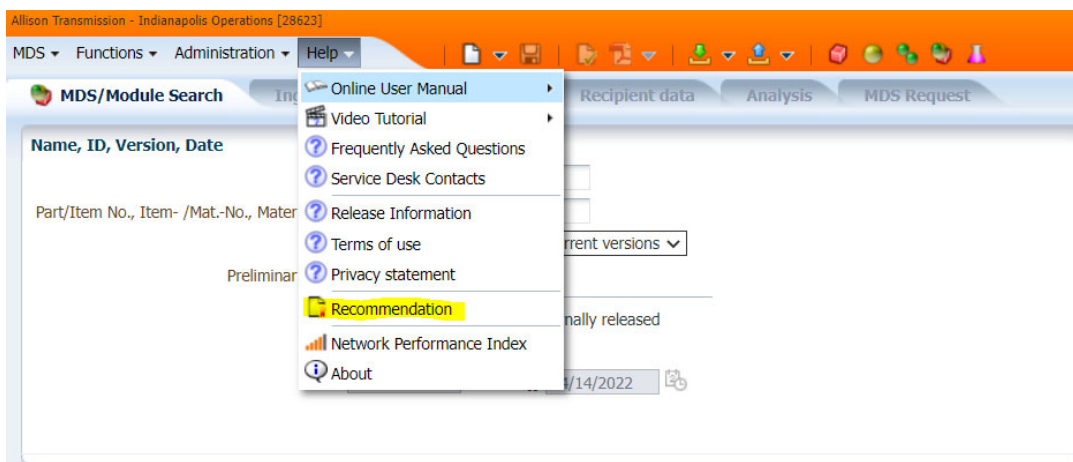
Allison Transmission - Indianapolis Operations [28623]

MDS ▾ Functions ▾ Administration ▾ Help ▾

MDS/Module Search
In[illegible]
Recipient data
Analysis
MDS Request

Name, ID, Version, Date

Part/Item No., Item- /Mat.-No., Mater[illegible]

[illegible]rrent versions

Preliminar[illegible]

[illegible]nally released

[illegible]/14/2022

Online User Manual
Video Tutorial
Frequently Asked Questions
Service Desk Contacts
Release Information
Terms of use
Privacy statement
Recommendation
Network Performance Index
About